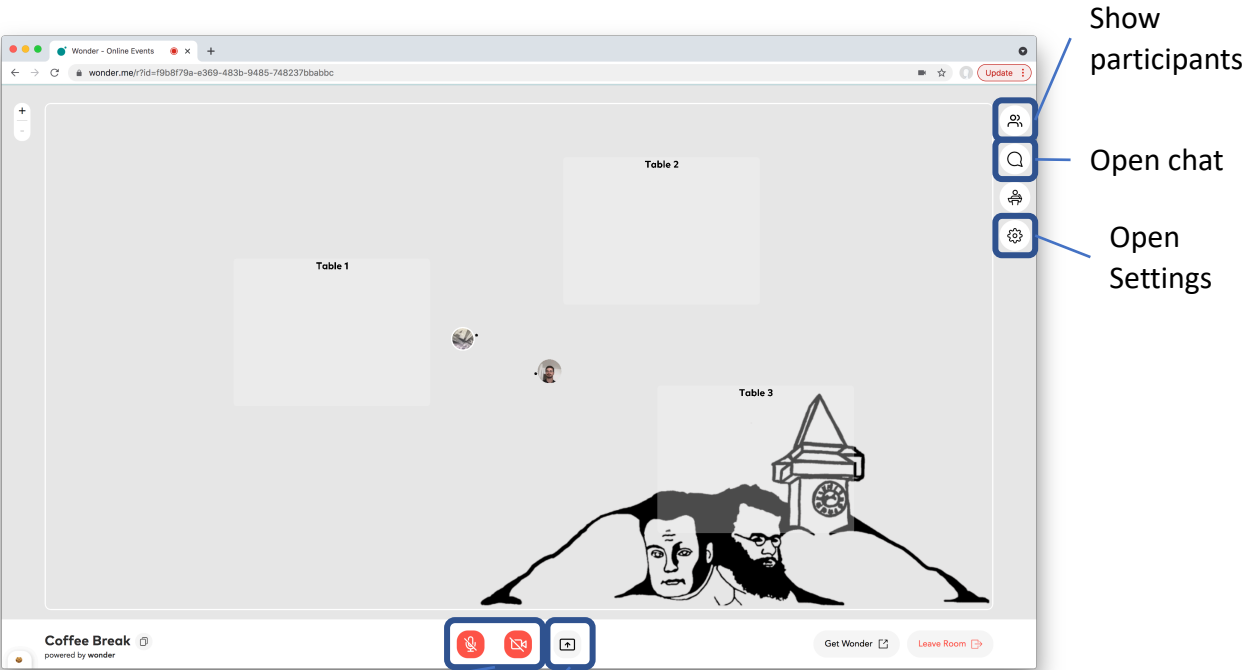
Wonder - Online Events

wonder.me/r?id=f9b8f79a-e369-483b-9485-748237bbabbc

Update

+
-

Table 2

Table 1

Table 3

Show participants

Open chat

Open Settings

Coffee Break
powered by wonder

Get Wonder

Leave Room